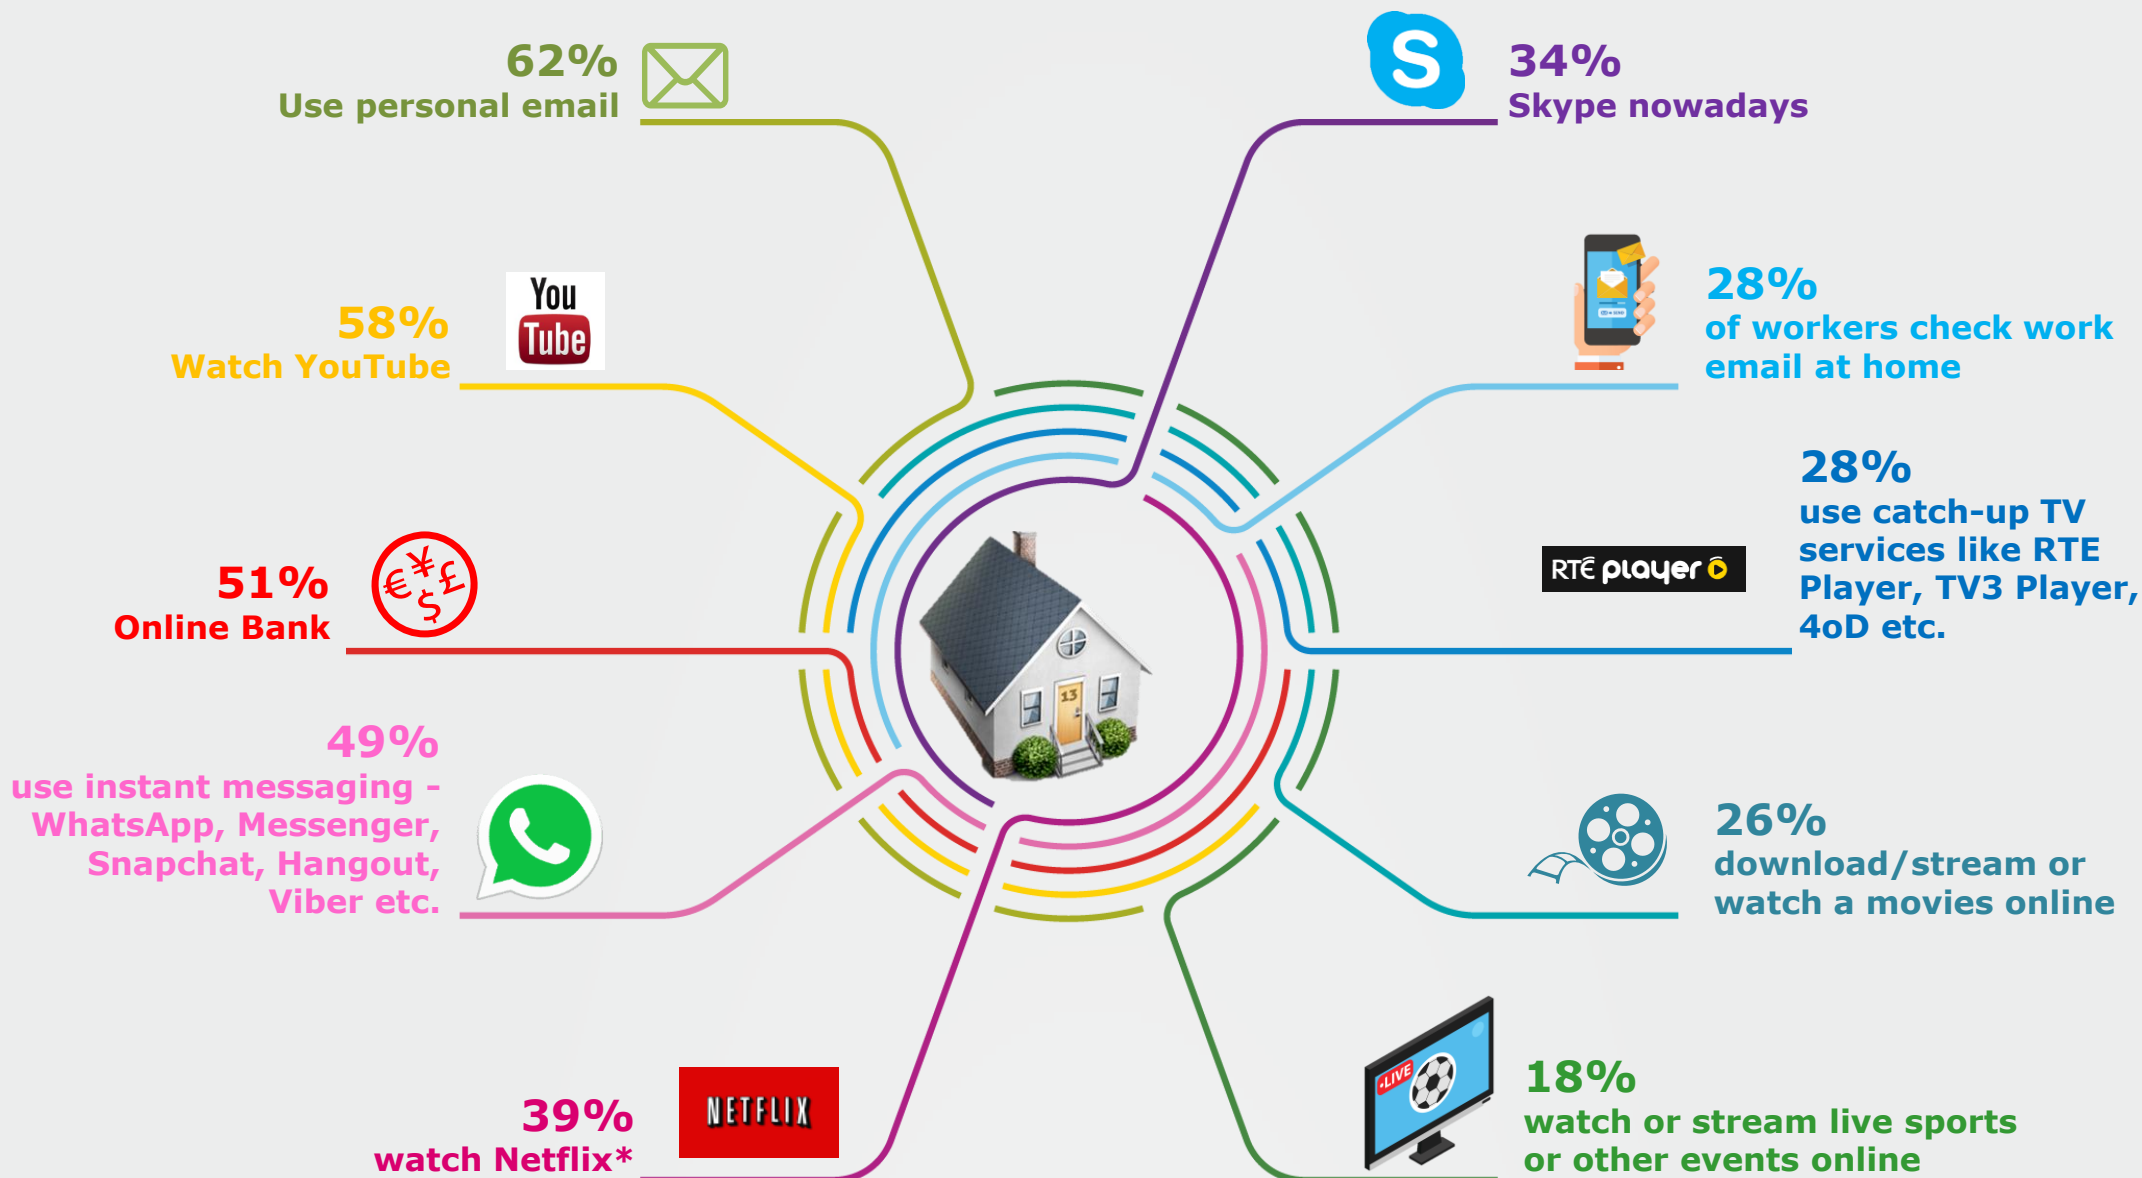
62%
Use personal email

34%
Skype nowadays

58%
Watch YouTube

You Tube

28%
of workers check work email at home

28%
use catch-up TV services like RTE Player, TV3 Player, 4oD etc.

RTÉ player

51%
Online Bank

49%
use instant messaging - WhatsApp, Messenger, Snapchat, Hangout, Viber etc.

26%
download/stream or watch a movies online

13

39%
watch Netflix*

NETFLIX

LIVE

18%
watch or stream live sports or other events online